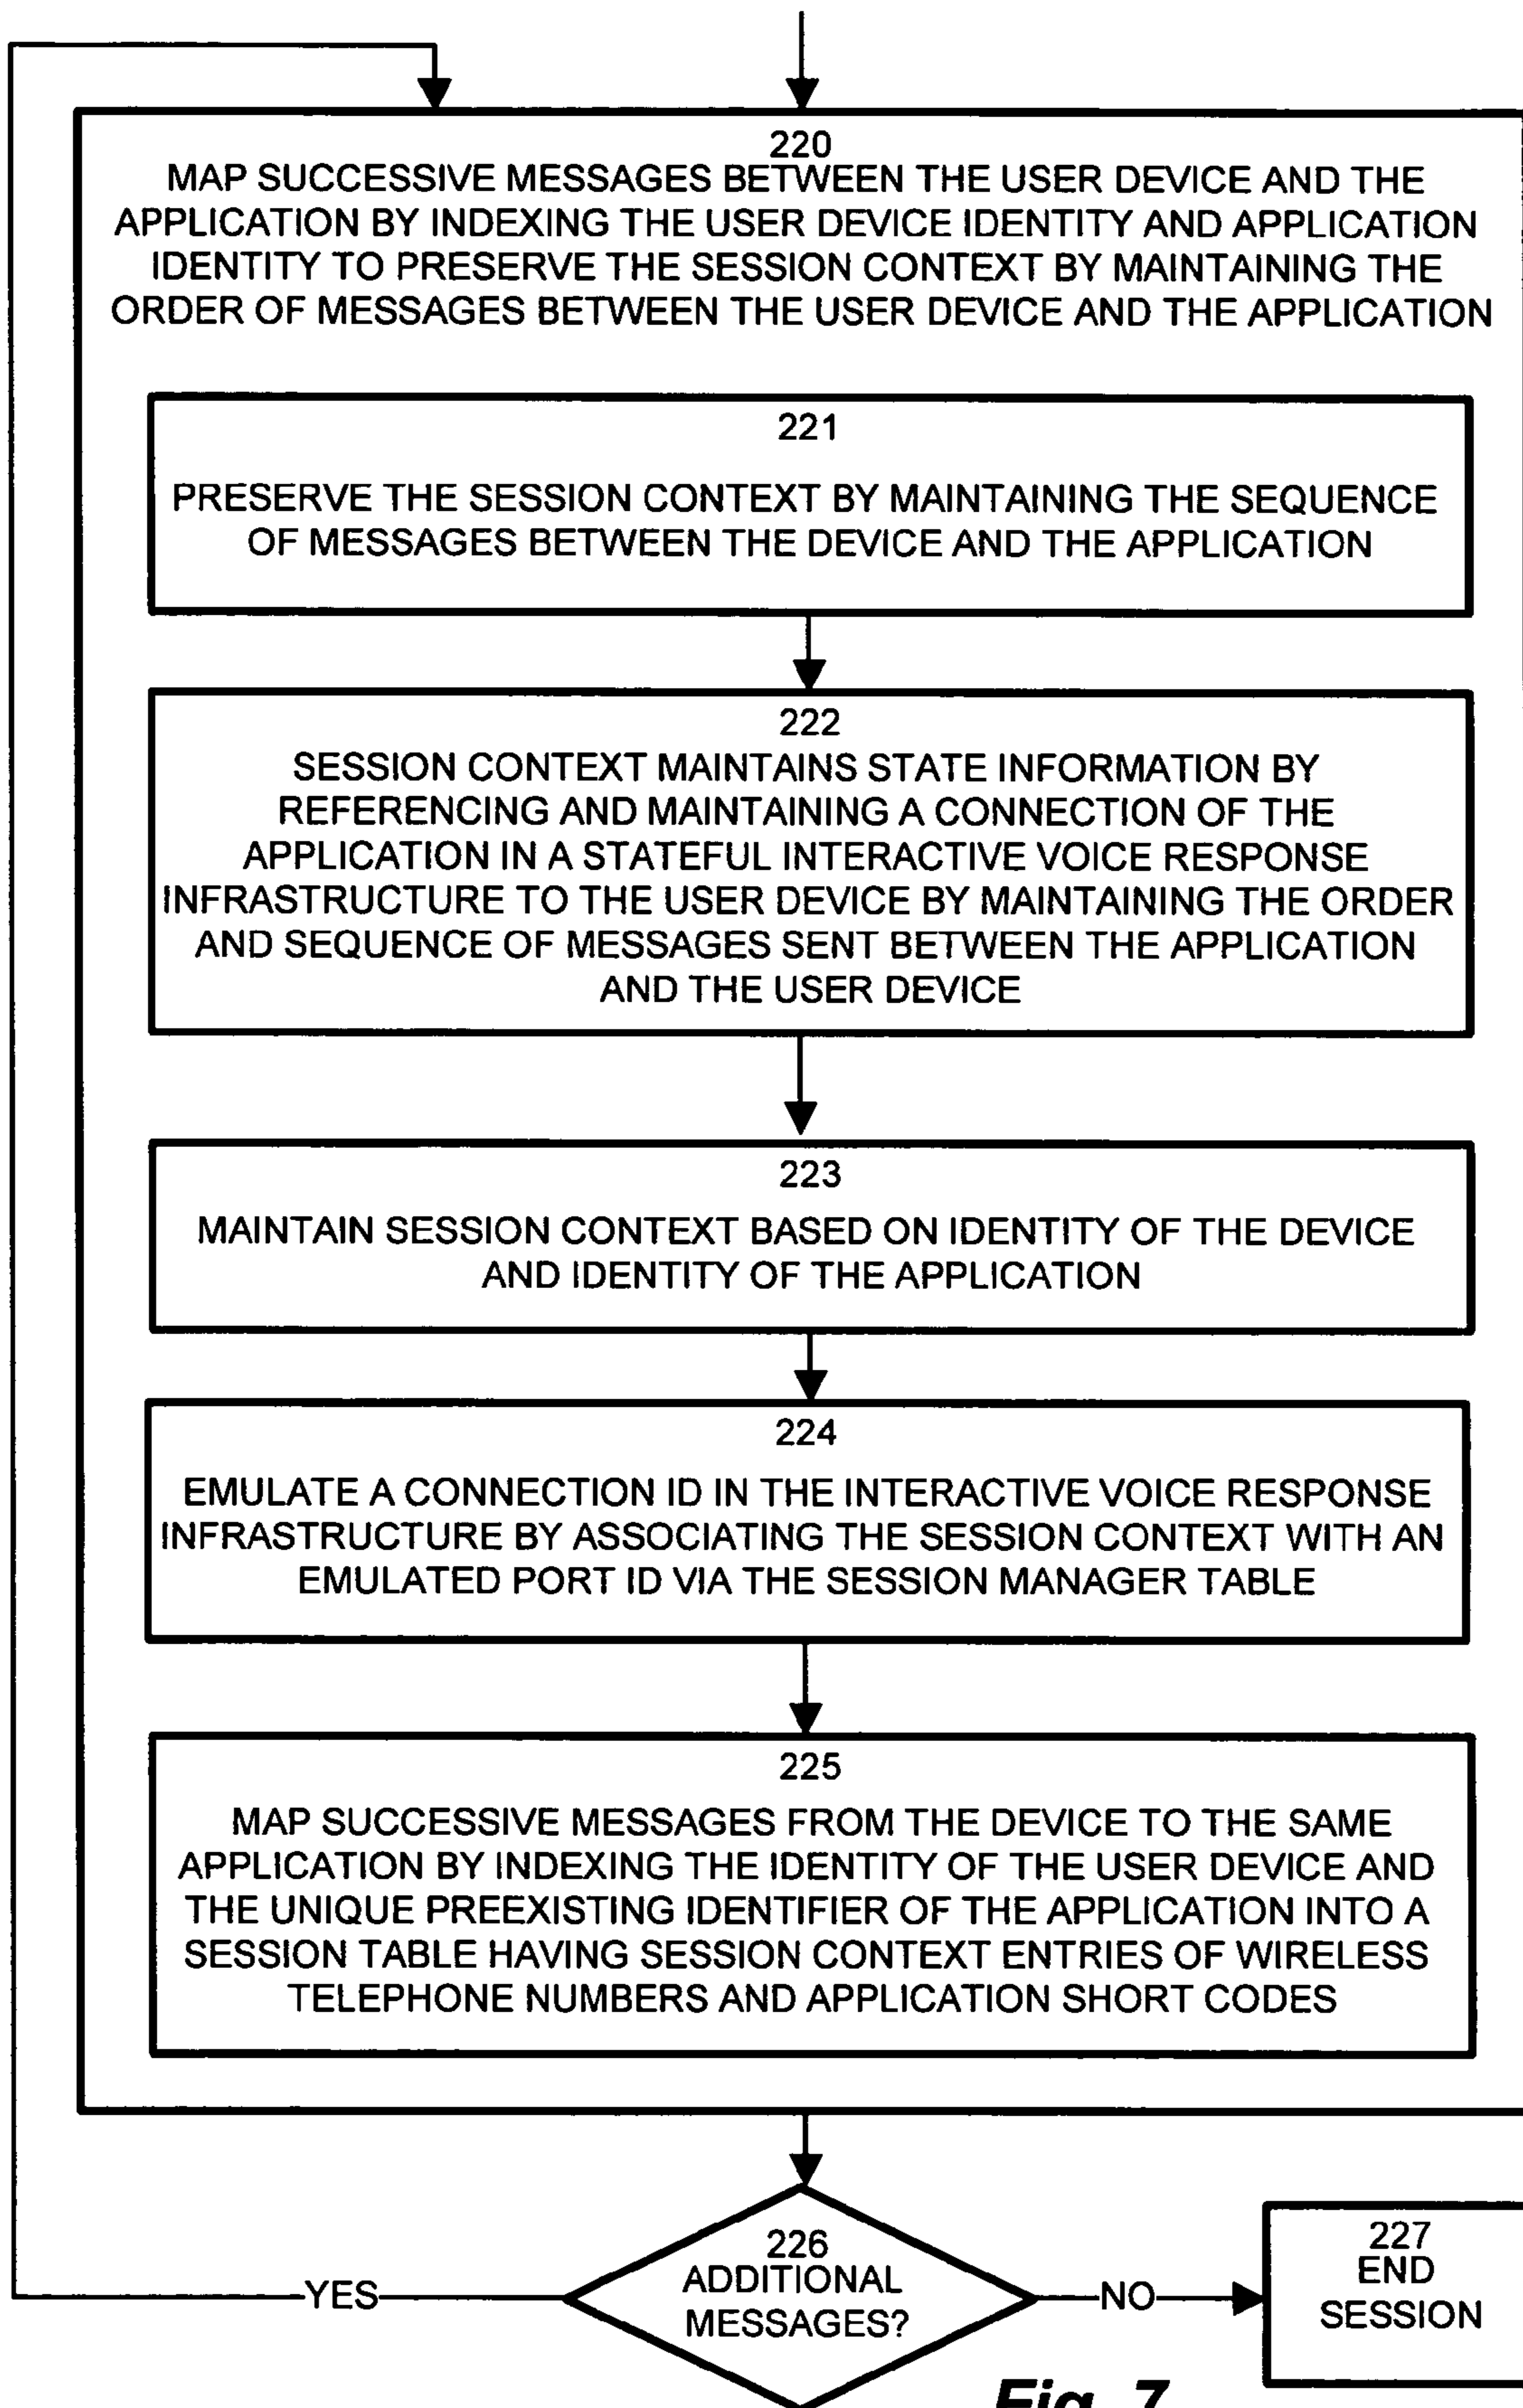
220
MAP SUCCESSIVE MESSAGES BETWEEN THE USER DEVICE AND THE APPLICATION BY INDEXING THE USER DEVICE IDENTITY AND APPLICATION IDENTITY TO PRESERVE THE SESSION CONTEXT BY MAINTAINING THE ORDER OF MESSAGES BETWEEN THE USER DEVICE AND THE APPLICATION

221
PRESERVE THE SESSION CONTEXT BY MAINTAINING THE SEQUENCE OF MESSAGES BETWEEN THE DEVICE AND THE APPLICATION

222
SESSION CONTEXT MAINTAINS STATE INFORMATION BY REFERENCING AND MAINTAINING A CONNECTION OF THE APPLICATION IN A STATEFUL INTERACTIVE VOICE RESPONSE INFRASTRUCTURE TO THE USER DEVICE BY MAINTAINING THE ORDER AND SEQUENCE OF MESSAGES SENT BETWEEN THE APPLICATION AND THE USER DEVICE

223
MAINTAIN SESSION CONTEXT BASED ON IDENTITY OF THE DEVICE AND IDENTITY OF THE APPLICATION

224
EMULATE A CONNECTION ID IN THE INTERACTIVE VOICE RESPONSE INFRASTRUCTURE BY ASSOCIATING THE SESSION CONTEXT WITH AN EMULATED PORT ID VIA THE SESSION MANAGER TABLE

225
MAP SUCCESSIVE MESSAGES FROM THE DEVICE TO THE SAME APPLICATION BY INDEXING THE IDENTITY OF THE USER DEVICE AND THE UNIQUE PREEXISTING IDENTIFIER OF THE APPLICATION INTO A SESSION TABLE HAVING SESSION CONTEXT ENTRIES OF WIRELESS TELEPHONE NUMBERS AND APPLICATION SHORT CODES

YES

226
ADDITIONAL MESSAGES?

NO

227
END SESSION

Fig. 7